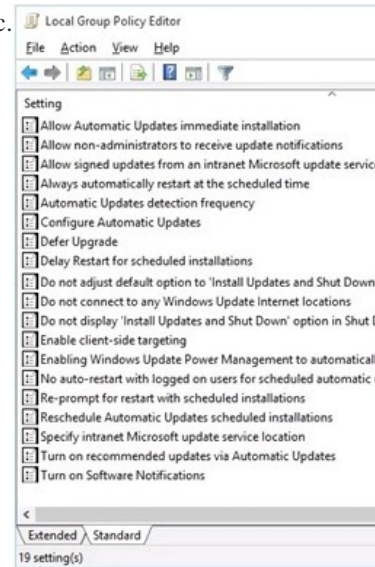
c.

Local Group Policy Editor

File Action View Help

Setting

Allow Automatic Updates immediate installation

Allow non-administrators to receive update notifications

Allow signed updates from an intranet Microsoft update servic

Always automatically restart at the scheduled time

Automatic Updates detection frequency

Configure Automatic Updates

Defer Upgrade

Delay Restart for scheduled installations

Do not adjust default option to 'Install Updates and Shut Down

Do not connect to any Windows Update Internet locations

Do not display 'Install Updates and Shut Down' option in Shut

Enable client-side targeting

Enabling Windows Update Power Management to automaticall

No auto-restart with logged on users for scheduled automatic

Re-prompt for restart with scheduled installations

Reschedule Automatic Updates scheduled installations

Specify intranet Microsoft update service location

Turn on recommended updates via Automatic Updates

Turn on Software Notifications

Extended Standard

19 setting(s)